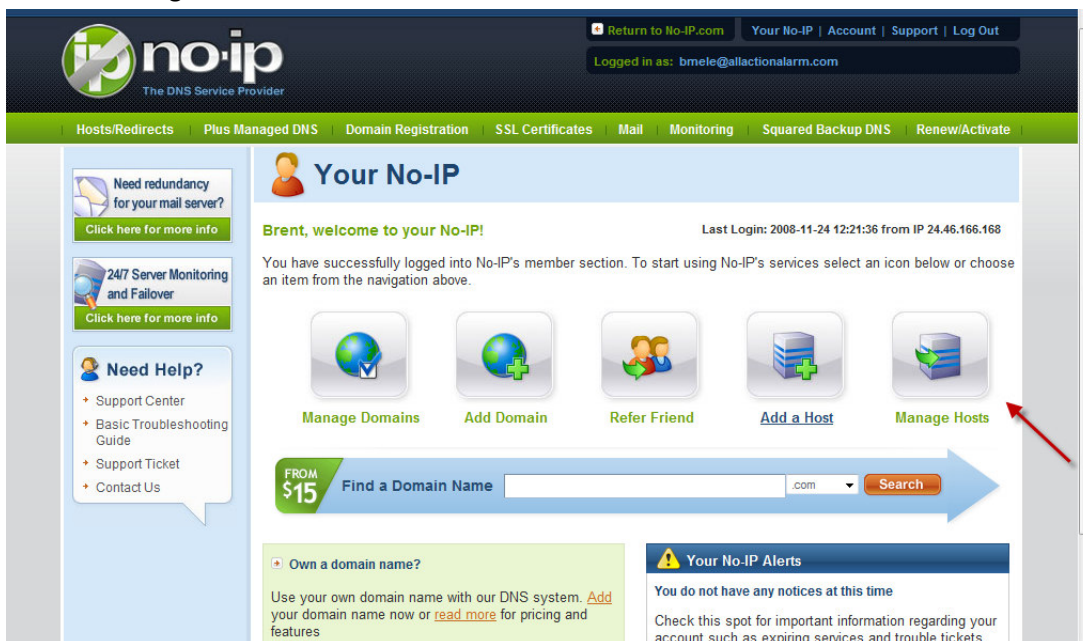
no-ip
The DNS Service Provider

Return to No-IP.com | Your No-IP | Account | Support | Log Out

Logged in as: bmele@allactionalarm.com

Hosts/Redirects | Plus Managed DNS | Domain Registration | SSL Certificates | Mail | Monitoring | Squared Backup DNS | Renew/Activate

Need redundancy for your mail server?
Click here for more info

24/7 Server Monitoring and Failover
Click here for more info

Need Help?
Support Center
Basic Troubleshooting Guide
Support Ticket
Contact Us

Your No-IP

Brent, welcome to your No-IP!

Last Login: 2008-11-24 12:21:36 from IP 24.46.166.168

You have successfully logged into No-IP's member section. To start using No-IP's services select an icon below or choose an item from the navigation above.

Manage Domains
Add Domain
Refer Friend
Add a Host
Manage Hosts

FROM $15 Find a Domain Name .com Search

Own a domain name?

Use your own domain name with our DNS system. Add your domain name now or read more for pricing and features

Your No-IP Alerts

You do not have any notices at this time

Check this spot for important information regarding your account such as expiring services and trouble tickets